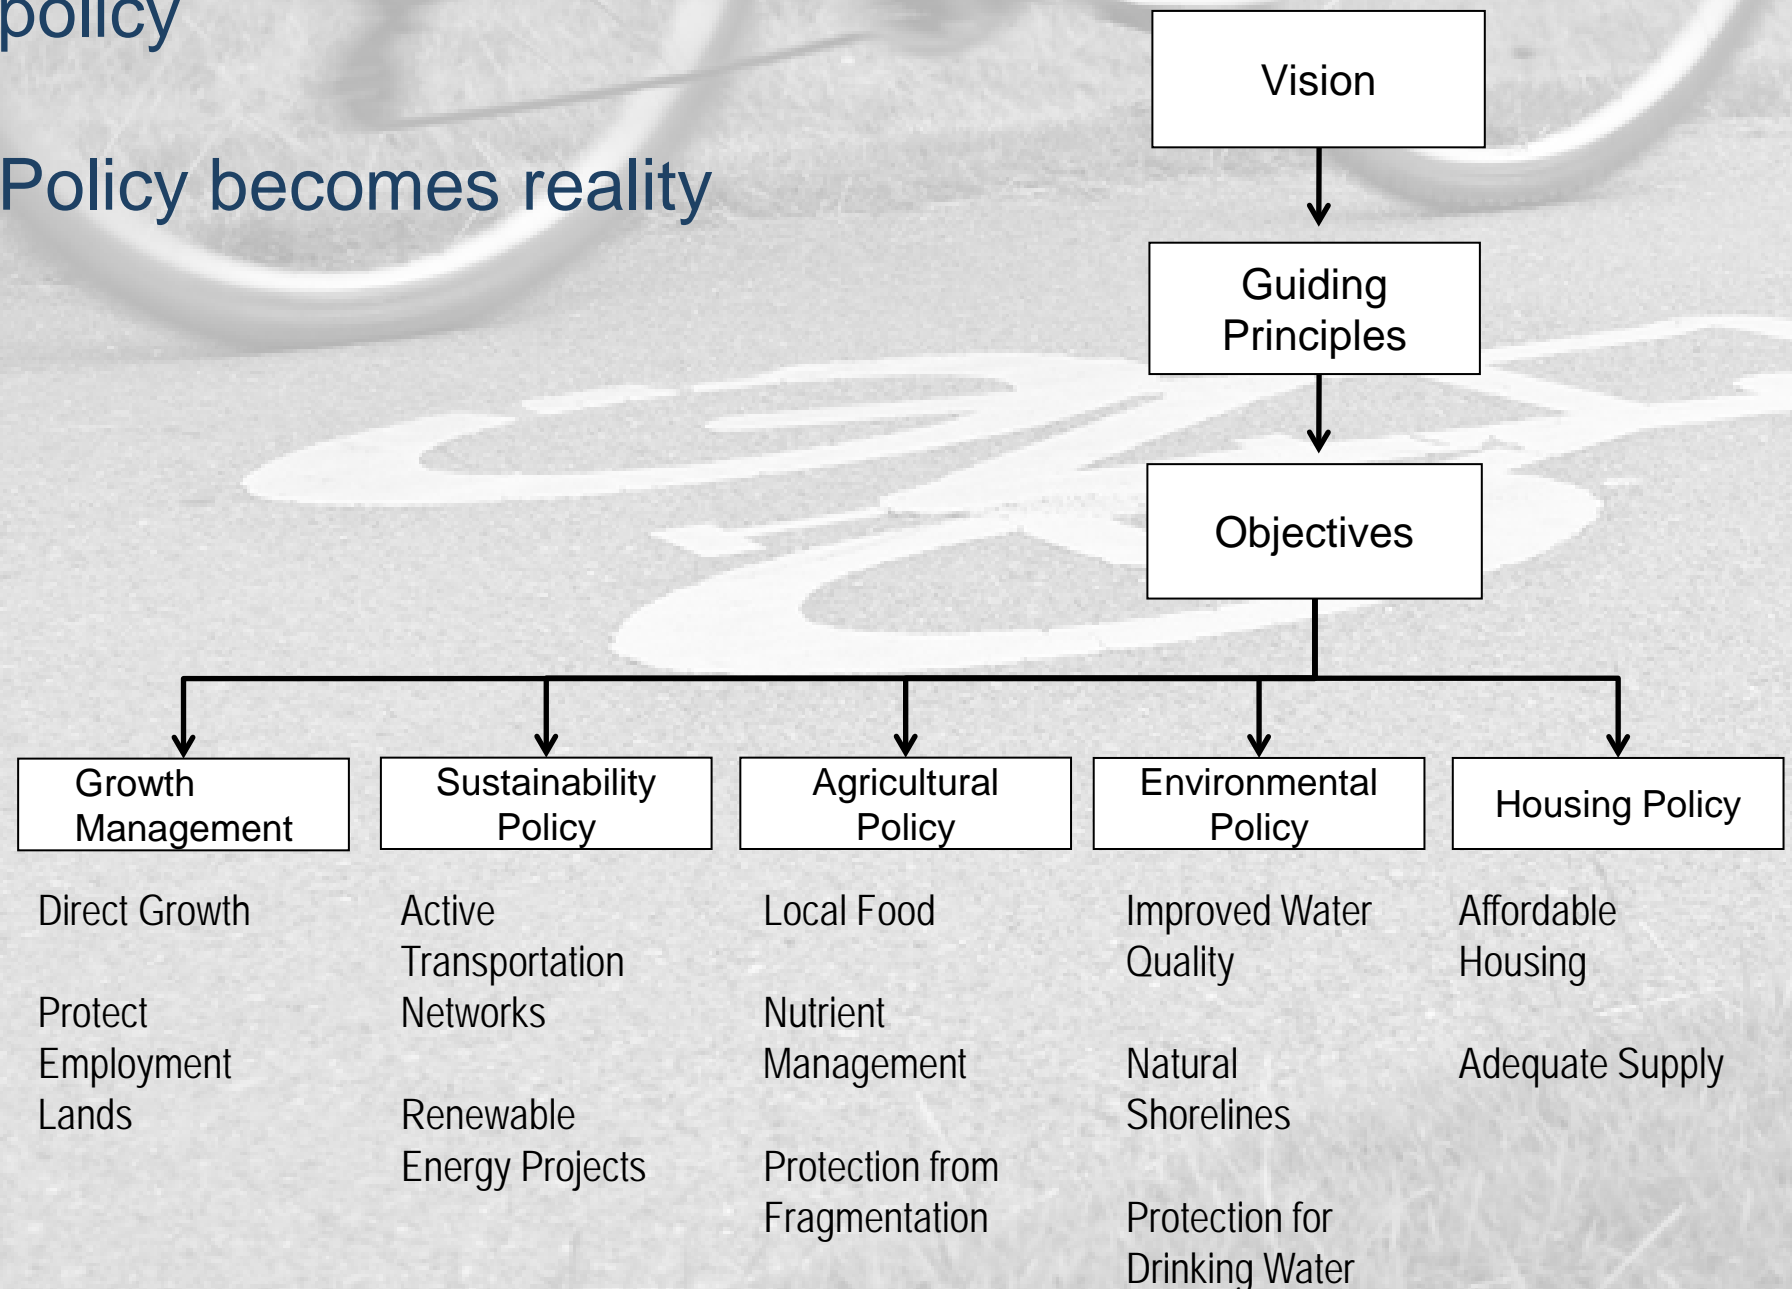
policy

Policy becomes reality

Vision

Guiding Principles

Objectives

Growth Management

Sustainability Policy

Agricultural Policy

Environmental Policy

Housing Policy

Direct Growth

Protect Employment Lands

Active Transportation Networks

Renewable Energy Projects

Local Food

Nutrient Management

Protection from Fragmentation

Improved Water Quality

Natural Shorelines

Protection for Drinking Water

Affordable Housing

Adequate Supply